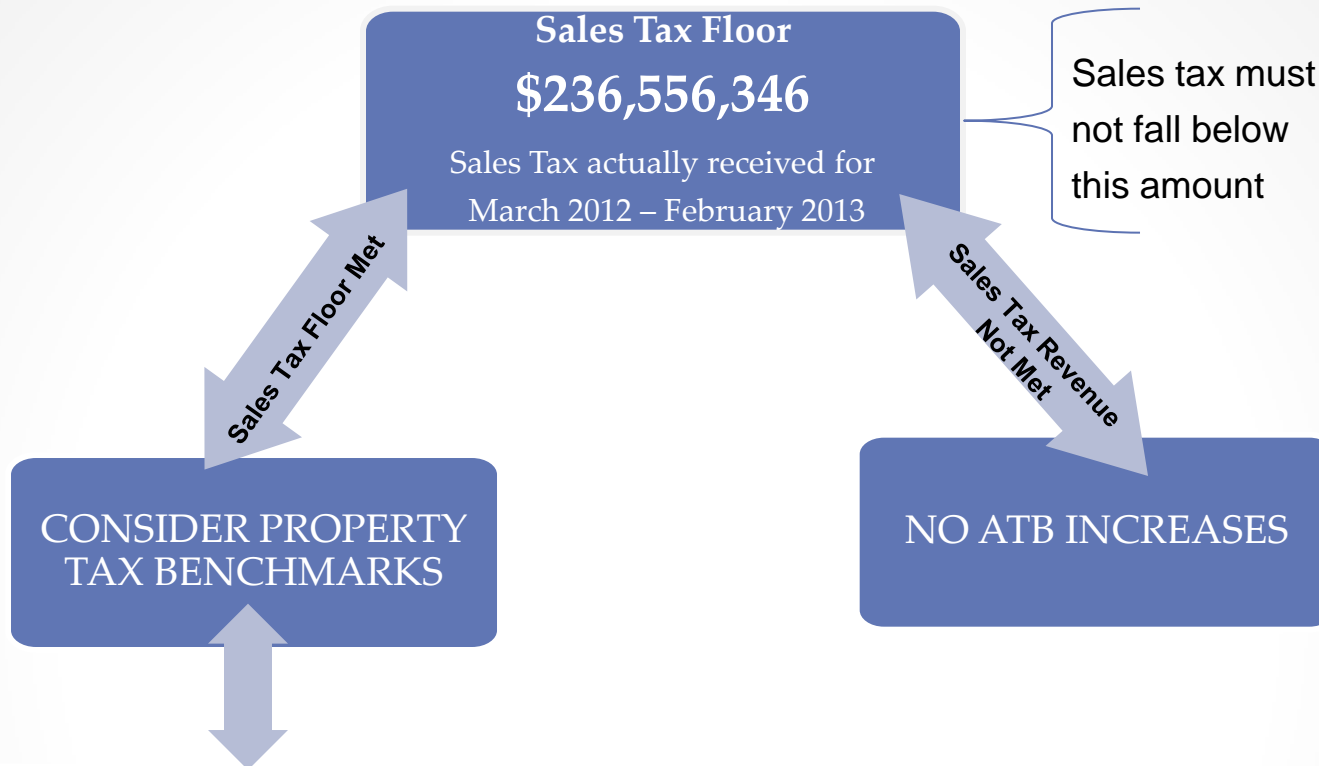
Sales Tax Floor
$236,556,346
Sales Tax actually received for March 2012 – February 2013

Sales tax must not fall below this amount

Sales Tax Floor Met

Sales Tax Revenue Not Met

CONSIDER PROPERTY TAX BENCHMARKS

NO ATB INCREASES